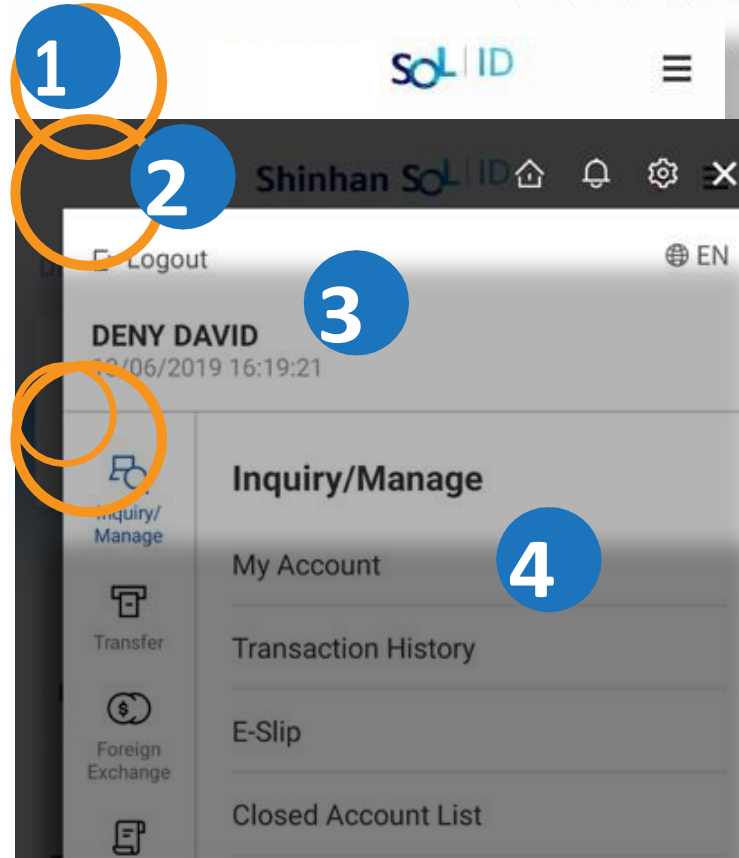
1

SOL | ID

2

Shinhan SOL ID

Logout

EN

3

DENY DAVID
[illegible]3/06/2019 16:19:21

Inquiry/Manage

Inquiry/Manage

4

My Account

Transfer

Transaction History

Foreign Exchange

E-Slip

Closed Account List